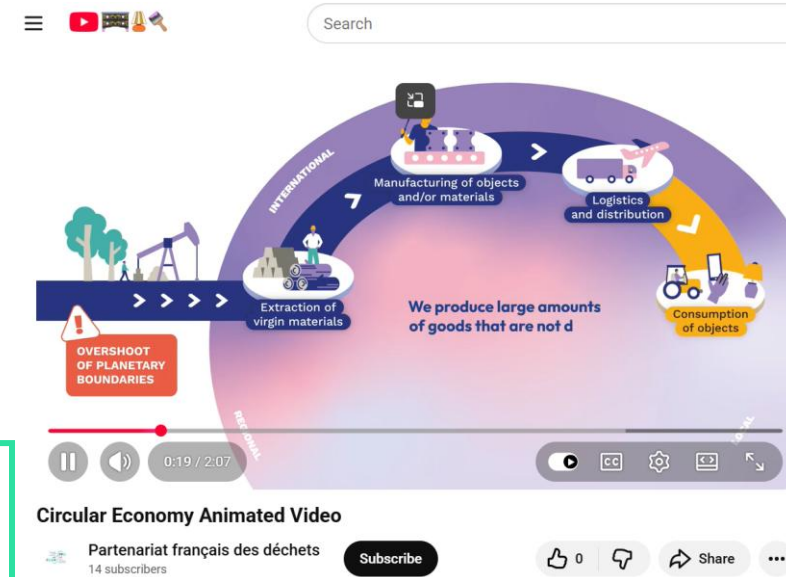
Search

INTERNATIONAL

Manufacturing of objects and/or materials

Logistics and distribution

Extraction of virgin materials

We produce large amounts of goods that are not d

Consumption of objects

OVERSHOOT OF PLANETARY BOUNDARIES

REGIONAL

LOCAL

0:19 / 2:07

CC

Circular Economy Animated Video

Partenariat français des déchets
14 subscribers

Subscribe

0

Share